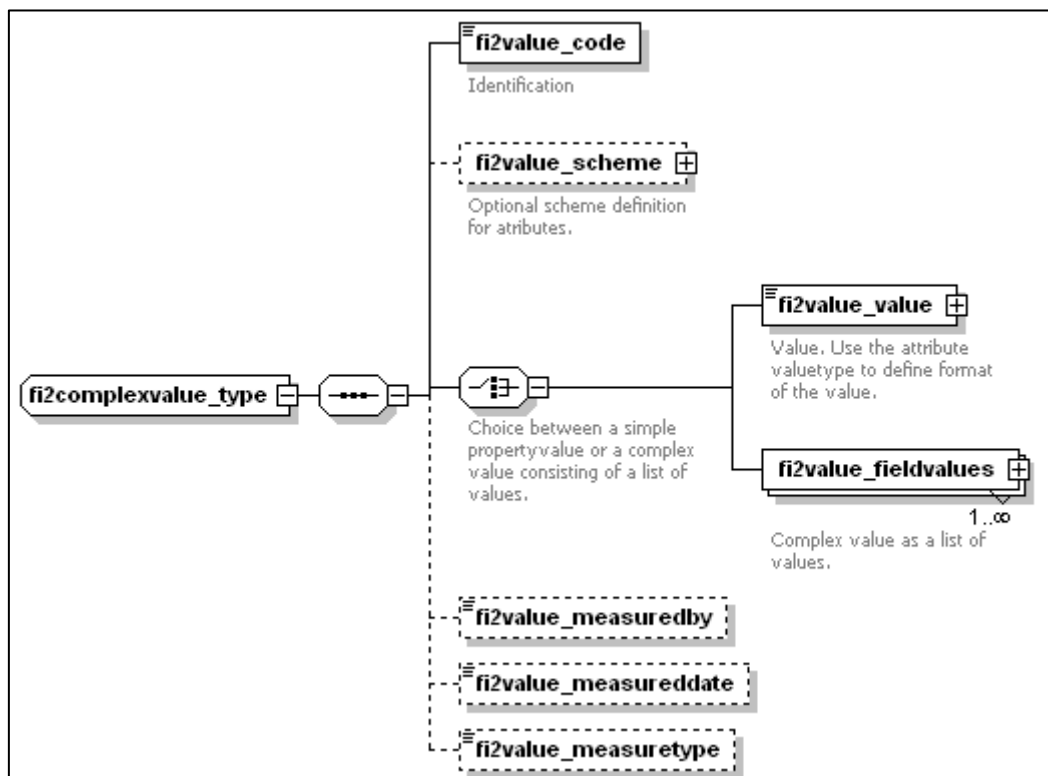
fi2value_code

Identification

fi2value_scheme

Optional scheme definition for atributes.

fi2complexvalue_type

Choice between a simple propertyvalue or a complex value consisting of a list of values.

fi2value_value

Value. Use the attribute valuetype to define format of the value.

fi2value_fieldvalues

1..∞

Complex value as a list of values.

fi2value_measuredby

fi2value_measureddate

fi2value_measuretype